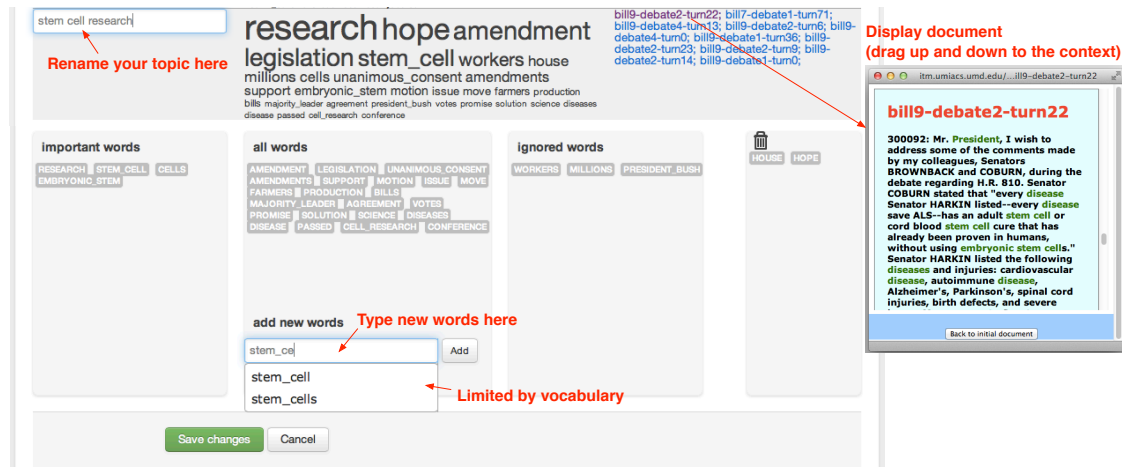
stem cell research

Rename your topic here

research hope amendment legislation stem_cell workers house millions cells unanimous_consent amendments support embryonic_stem motion issue move farmers production bills majority_leader agreement president_bush votes promise solution science diseases disease passed cell_research conference

bill9-debate2-turn22; bill7-debate1-turn71; bill9-debate4-turn13; bill9-debate2-turn6; bill9-debate4-turn0; bill9-debate1-turn36; bill9-debate2-turn23; bill9-debate2-turn9; bill9-debate2-turn14; bill9-debate1-turn0;

Display document (drag up and down to the context)

important words
RESEARCH STEM_CELL CELLS EMBRYONIC_STEM

all words
AMENDMENT LEGISLATION UNANIMOUS_CONSENT AMENDMENTS SUPPORT MOTION ISSUE MOVE FARMERS PRODUCTION BILLS MAJORITY_LEADER AGREEMENT VOTES PROMISE SOLUTION SCIENCE DISEASES DISEASE PASSED CELL_RESEARCH CONFERENCE

ignored words
WORKERS MILLIONS PRESIDENT_BUSH

HOUSE HOPE

add new words

Type new words here

stem_ce

Add

stem_cell
stem_cells

Limited by vocabulary

Save changes Cancel

itm.umiacs.umd.edu/...ill9-debate2-turn22

bill9-debate2-turn22

300092: Mr. President, I wish to address some of the comments made by my colleagues, Senators BROWNBACK and COBURN, during the debate regarding H.R. 810. Senator COBURN stated that "every disease Senator HARKIN listed--every disease save ALS--has an adult stem cell or cord blood stem cell cure that has already been proven in humans, without using embryonic stem cells." Senator HARKIN listed the following diseases and injuries: cardiovascular disease, autoimmune disease, Alzheimer's, Parkinson's, spinal cord injuries, birth defects, and severe

Back to initial document